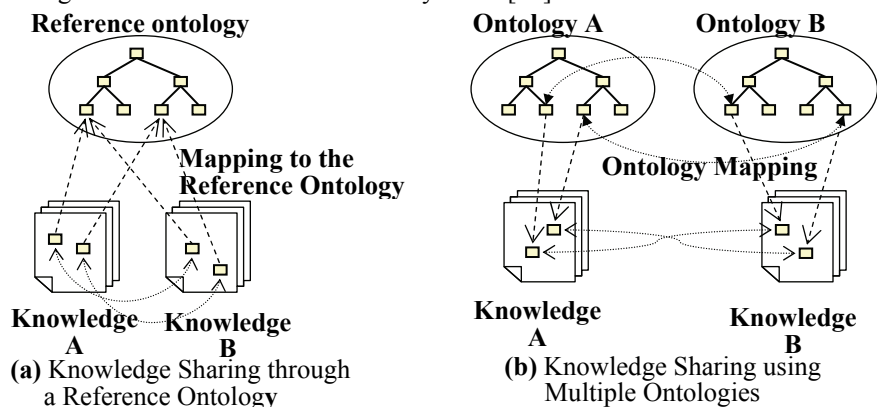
Reference ontology

Mapping to the Reference Ontology

Knowledge A

Knowledge B

(a) Knowledge Sharing through a Reference Ontology

Ontology A

Ontology B

Ontology Mapping

Knowledge A

Knowledge B

(b) Knowledge Sharing using Multiple Ontologies